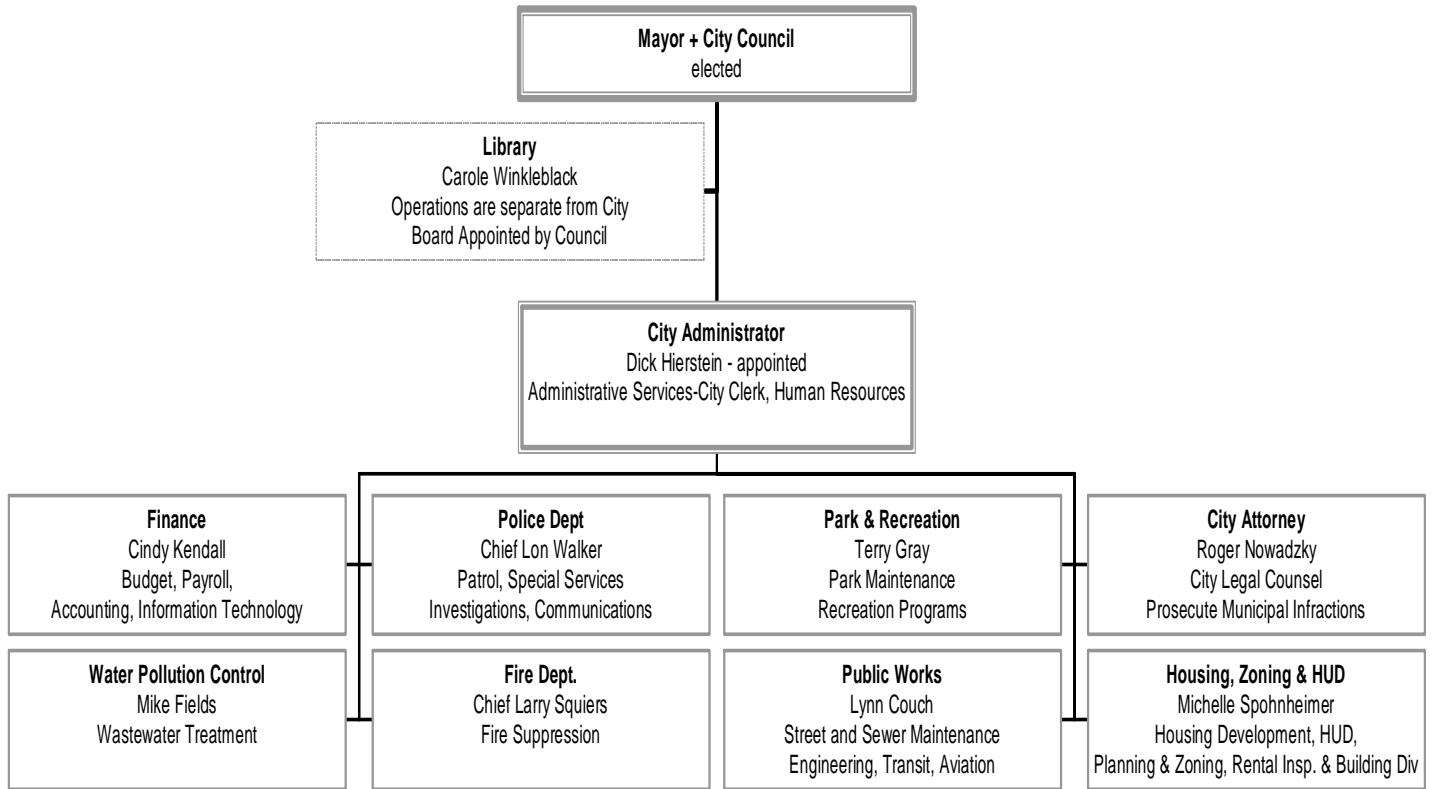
**Mayor + City Council**
elected

**Library**
Carole Winkleblack
Operations are separate from City
Board Appointed by Council

**City Administrator**
Dick Hierstein - appointed
Administrative Services-City Clerk, Human Resources

**Finance**
Cindy Kendall
Budget, Payroll,
Accounting, Information Technology

**Police Dept**
Chief Lon Walker
Patrol, Special Services
Investigations, Communications

**Park & Recreation**
Terry Gray
Park Maintenance
Recreation Programs

**City Attorney**
Roger Nowadzky
City Legal Counsel
Prosecute Municipal Infractions

**Water Pollution Control**
Mike Fields
Wastewater Treatment

**Fire Dept.**
Chief Larry Squiers
Fire Suppression

**Public Works**
Lynn Couch
Street and Sewer Maintenance
Engineering, Transit, Aviation

**Housing, Zoning & HUD**
Michelle Spohnheimer
Housing Development, HUD,
Planning & Zoning, Rental Insp. & Building Div